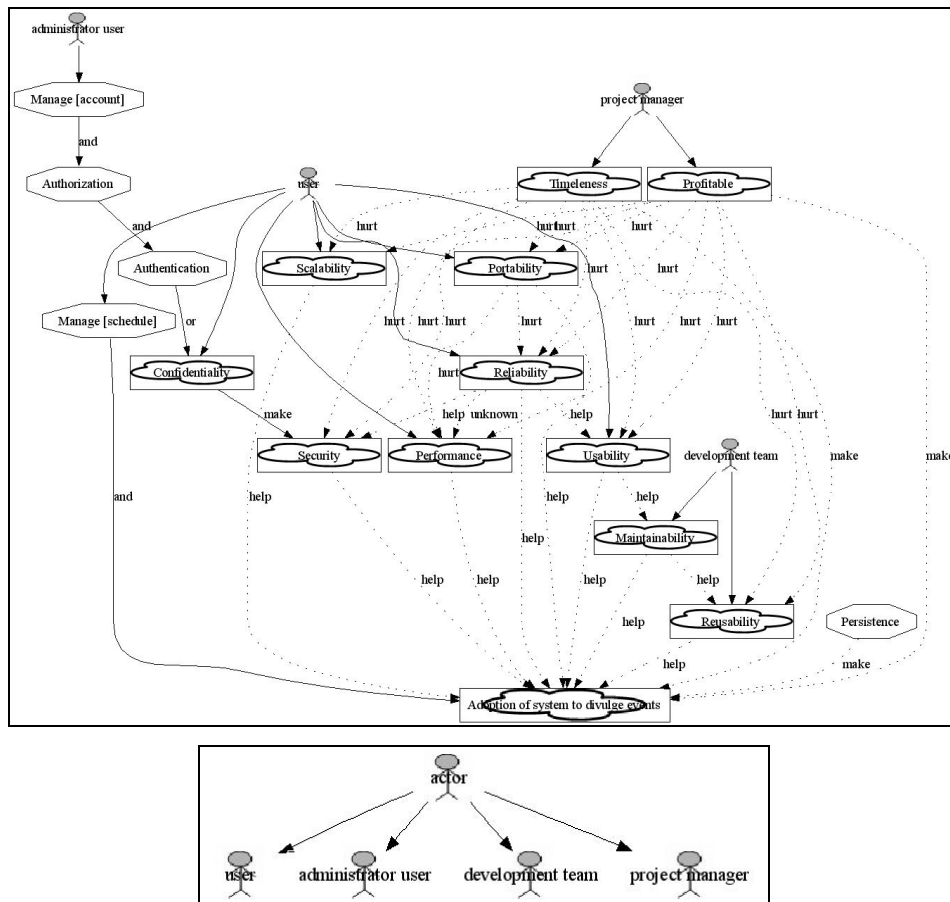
administrator user

Manage [account]

and

Authorization

and

Authentication

or

Manage [schedule]

user

project manager

Timeleness

Profitable

hurt

hurthurt

hurt

Scalability

Portability

hurt

hurt

hurt

hurt hurt

hurt

hurt

hurt

hurt

Confidentiality

hurt

Reliability

make

help unknown

help

Security

Performance

Usability

development team

hurt hurt

make

make

and

help

help

help

help

help

Maintainability

help

help

help

help

help

Reusability

Persistence

help

make

Adoption of system to divulge events

actor

user

administrator user

development team

project manager